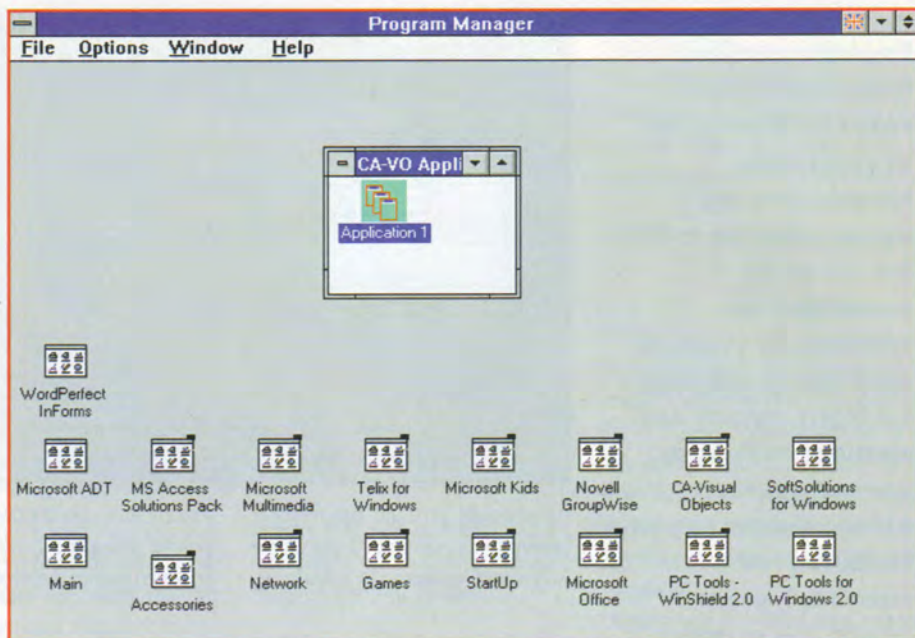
Program Manager

File Options Window Help

CA-VO Appli

Application 1

WordPerfect InForms

Microsoft ADT

MS Access Solutions Pack

Microsoft Multimedia

Telix for Windows

Microsoft Kids

Novell GroupWise

CA-Visual Objects

SoftSolutions for Windows

Main

Accessories

Network

Games

StartUp

Microsoft Office

PC Tools - WinShield 2.0

PC Tools for Windows 2.0